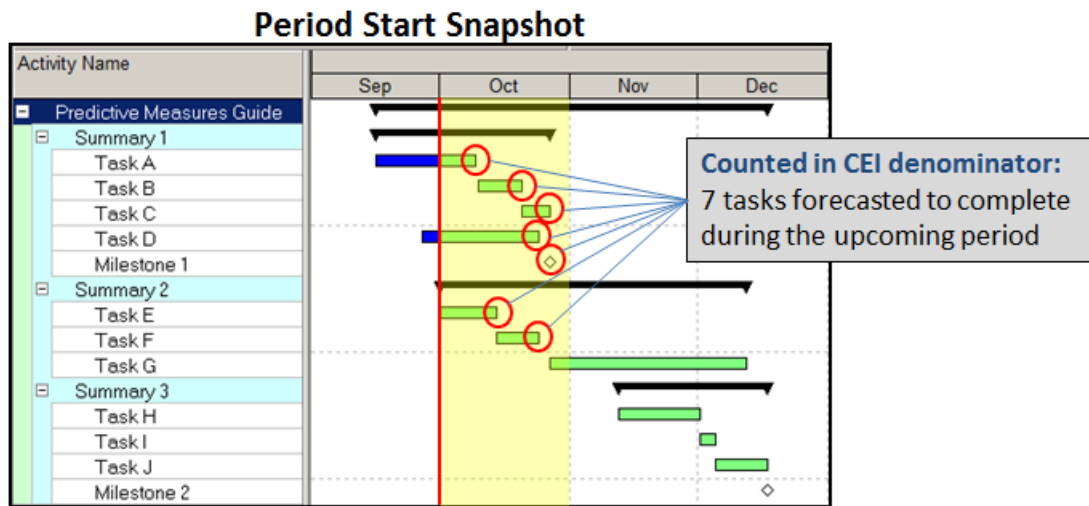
Period Start Snapshot

| Activity Name | Sep | Oct | Nov | Dec |
|---|---|---|---|---|
| Predictive Measures Guide | | | | |
| Summary 1 | | | | |
| Task A | | | | |
| Task B | | | | |
| Task C | | | | |
| Task D | | | | |
| Milestone 1 | | | | |
| Summary 2 | | | | |
| Task E | | | | |
| Task F | | | | |
| Task G | | | | |
| Summary 3 | | | | |
| Task H | | | | |
| Task I | | | | |
| Task J | | | | |
| Milestone 2 | | | | |

Counted in CEI denominator:
7 tasks forecasted to complete during the upcoming period